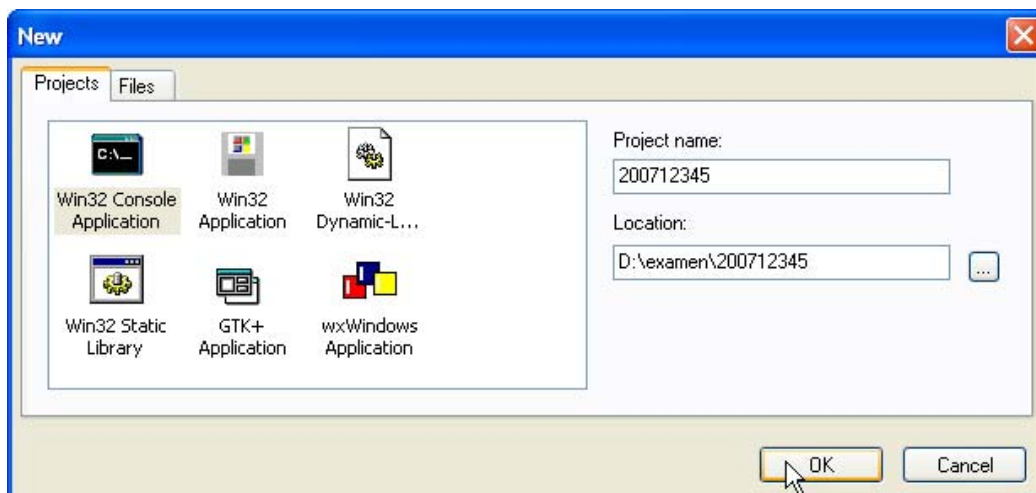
New

Projects Files

C:\_

Win32 Console Application

Win32 Application

Win32 Dynamic-L...

Win32 Static Library

GTK+ Application

wxWindows Application

Project name:

200712345

Location:

D:\examen\200712345

...

OK

Cancel